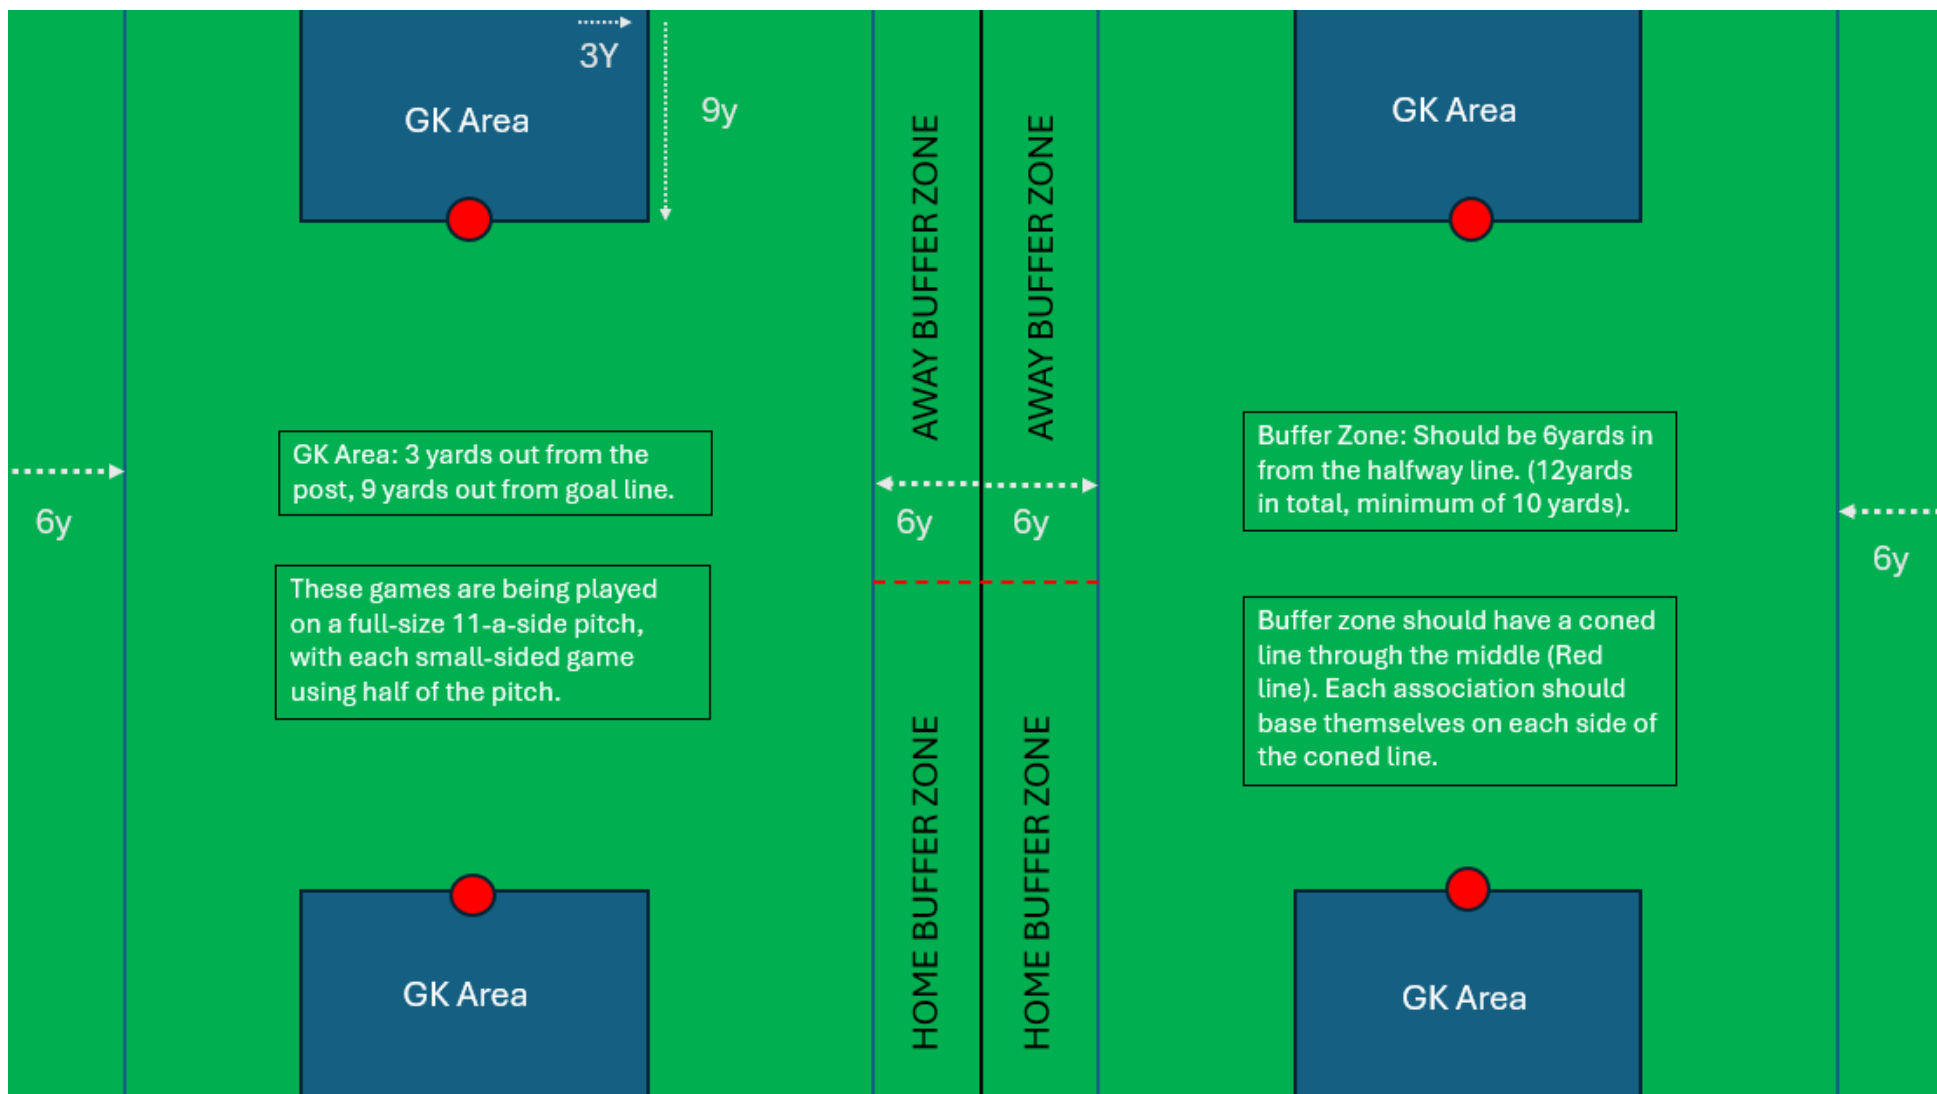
3Y

GK Area

9y

AWAY BUFFER ZONE

AWAY BUFFER ZONE

GK Area

GK Area: 3 yards out from the post, 9 yards out from goal line.

6y

6y

6y

Buffer Zone: Should be 6yards in from the halfway line. (12yards in total, minimum of 10 yards).

6y

These games are being played on a full-size 11-a-side pitch, with each small-sided game using half of the pitch.

Buffer zone should have a coned line through the middle (Red line). Each association should base themselves on each side of the coned line.

HOME BUFFER ZONE

HOME BUFFER ZONE

GK Area

GK Area